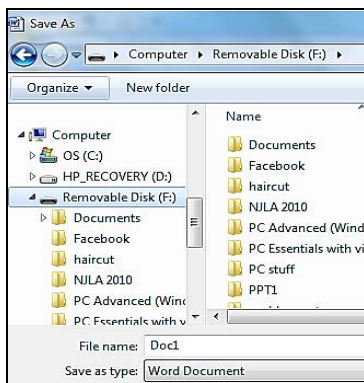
Save As

Computer ▸ Removable Disk (F:) ▸

Organize ▾ New folder

Computer
OS (C:)
HP_RECOVERY (D:)
Removable Disk (F:)
Documents
Facebook
haircut
NJLA 2010
PC Advanced (Wind
PC Essentials with v

Name
Documents
Facebook
haircut
NJLA 2010
PC Advanced (Wind
PC Essentials with vi
PC stuff
PPT1

File name: Doc1
Save as type: Word Document